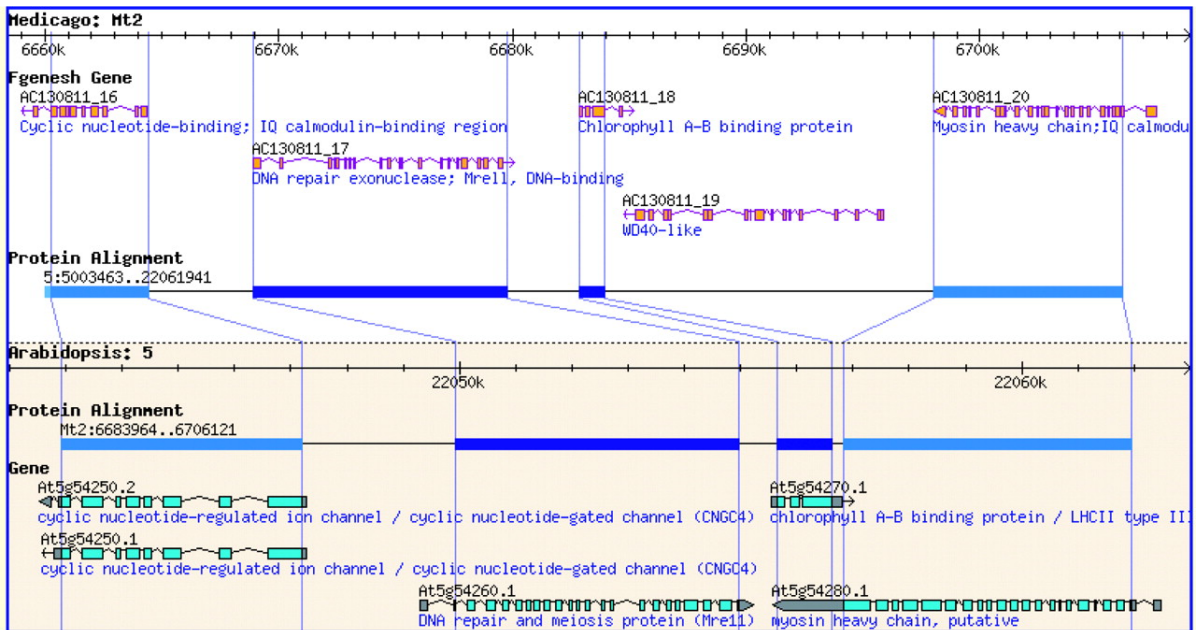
Medicago: Mt2

6660k 6670k 6680k 6690k 6700k

Fgenesh Gene

AC130811_16
Cyclic nucleotide-binding; IQ calmodulin-binding region

AC130811_18
Chlorophyll A-B binding protein

AC130811_20
Myosin heavy chain;IQ calmodu

AC130811_17
DNA repair exonuclease; Mre11, DNA-binding

AC130811_19
WD40-like

Protein Alignment
5:5003463..22061941

Arabidopsis: 5

22050k 22060k

Protein Alignment
Mt2:6683964..6706121

Gene

At5g54250.2
cyclic nucleotide-regulated ion channel / cyclic nucleotide-gated channel (CNGC4)

At5g54270.1
chlorophyll A-B binding protein / LHCII type II

At5g54250.1
cyclic nucleotide-regulated ion channel / cyclic nucleotide-gated channel (CNGC4)

At5g54260.1
DNA repair and meiosis protein (Mre11)

At5g54280.1
myosin heavy chain, putative